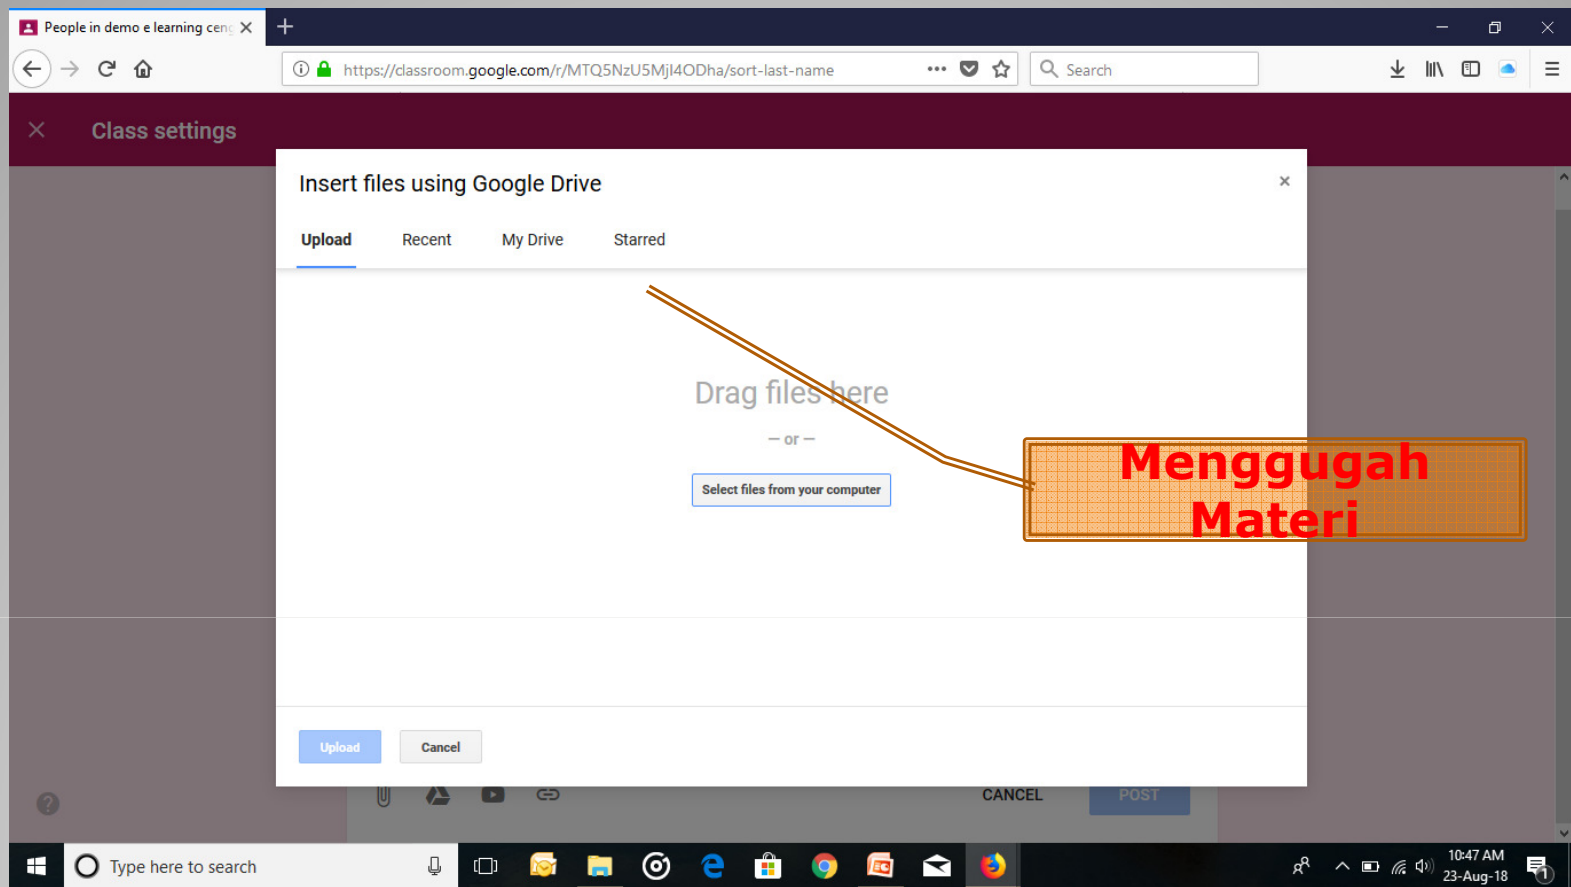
People in demo e learning ceng

https://classroom.google.com/r/MTQ5NzU5MjI4ODha/sort-last-name

Search

Class settings

Insert files using Google Drive

×

Upload Recent My Drive Starred

Drag files here

— or —

Select files from your computer

Menggugah Materi

Upload Cancel

CANCEL POST

Type here to search

10:47 AM
23-Aug-18